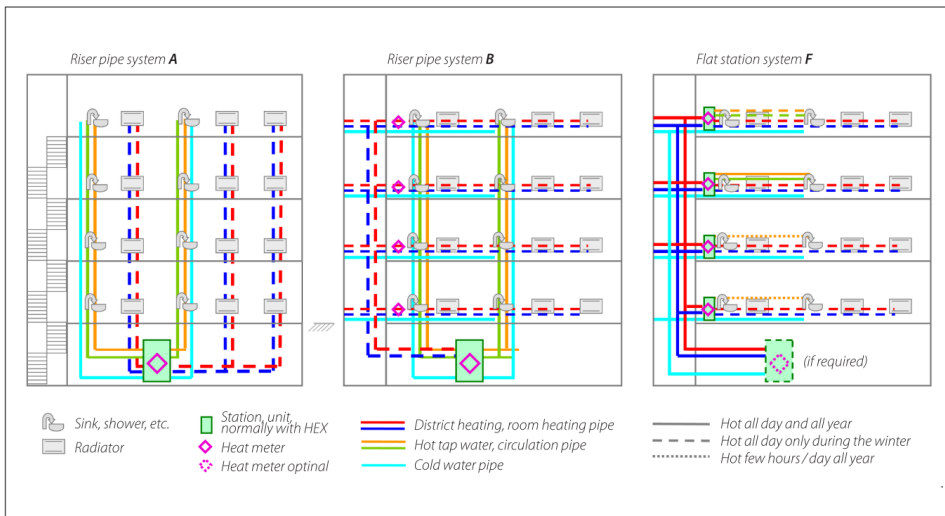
Riser pipe system **A**

Riser pipe system **B**

Flat station system **F**

(if required)

Sink, shower, etc.

Radiator

Station, unit, normally with HEX

Heat meter

Heat meter optinal

District heating, room heating pipe

Hot tap water, circulation pipe

Cold water pipe

Hot all day and all year

Hot all day only during the winter

Hot few hours / day all year